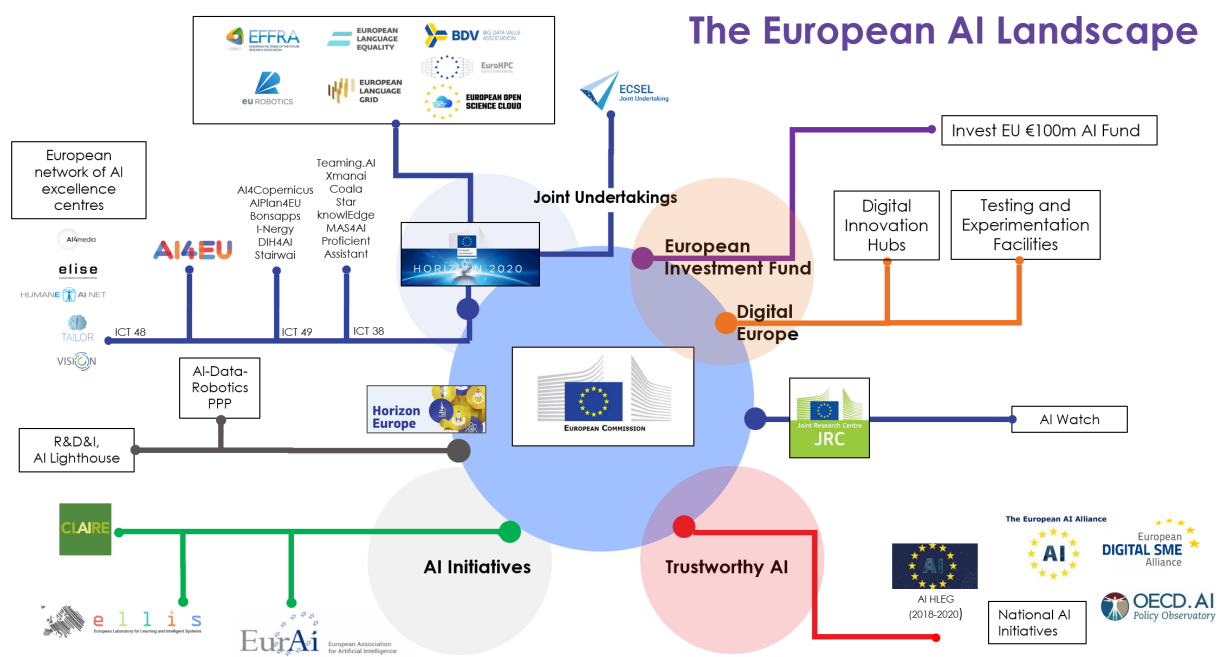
The European AI Landscape

EFFRA
EUROPEAN LANGUAGE EQUALITY
BDV BIG DATA VALUE ASSOCIATION
EuroHPC
eu ROBOTICS
EUROPEAN LANGUAGE GRID
EUROPEAN OPEN SCIENCE CLOUD

ECSEL Joint Undertaking

Invest EU €100m AI Fund

European network of AI excellence centres

AI4media
elise
HUMANE AI NET
TAILOR
VISION

AI4EU

AI4Copernicus
AIPlan4EU
Bonsapps
I-Nergy
DIH4AI
Stairwai

Teaming.AI
Xmanai
Coala
Star
knowlEdge
MAS4AI
Proficient
Assistant

ICT 48
ICT 49
ICT 38

Joint Undertakings

HORIZON 2020

European Investment Fund

Digital Innovation Hubs

Testing and Experimentation Facilities

Digital Europe

AI-Data-Robotics PPP

R&D&I, AI Lighthouse

Horizon Europe

EUROPEAN COMMISSION

Joint Research Centre JRC

AI Watch

CLAIRE

ellis European Laboratory for Learning and Intelligent Systems

EurAi European Association for Artificial Intelligence

AI Initiatives

Trustworthy AI

AI HLEG (2018-2020)

The European AI Alliance

European DIGITAL SME Alliance

National AI Initiatives

OECD.AI Policy Observatory